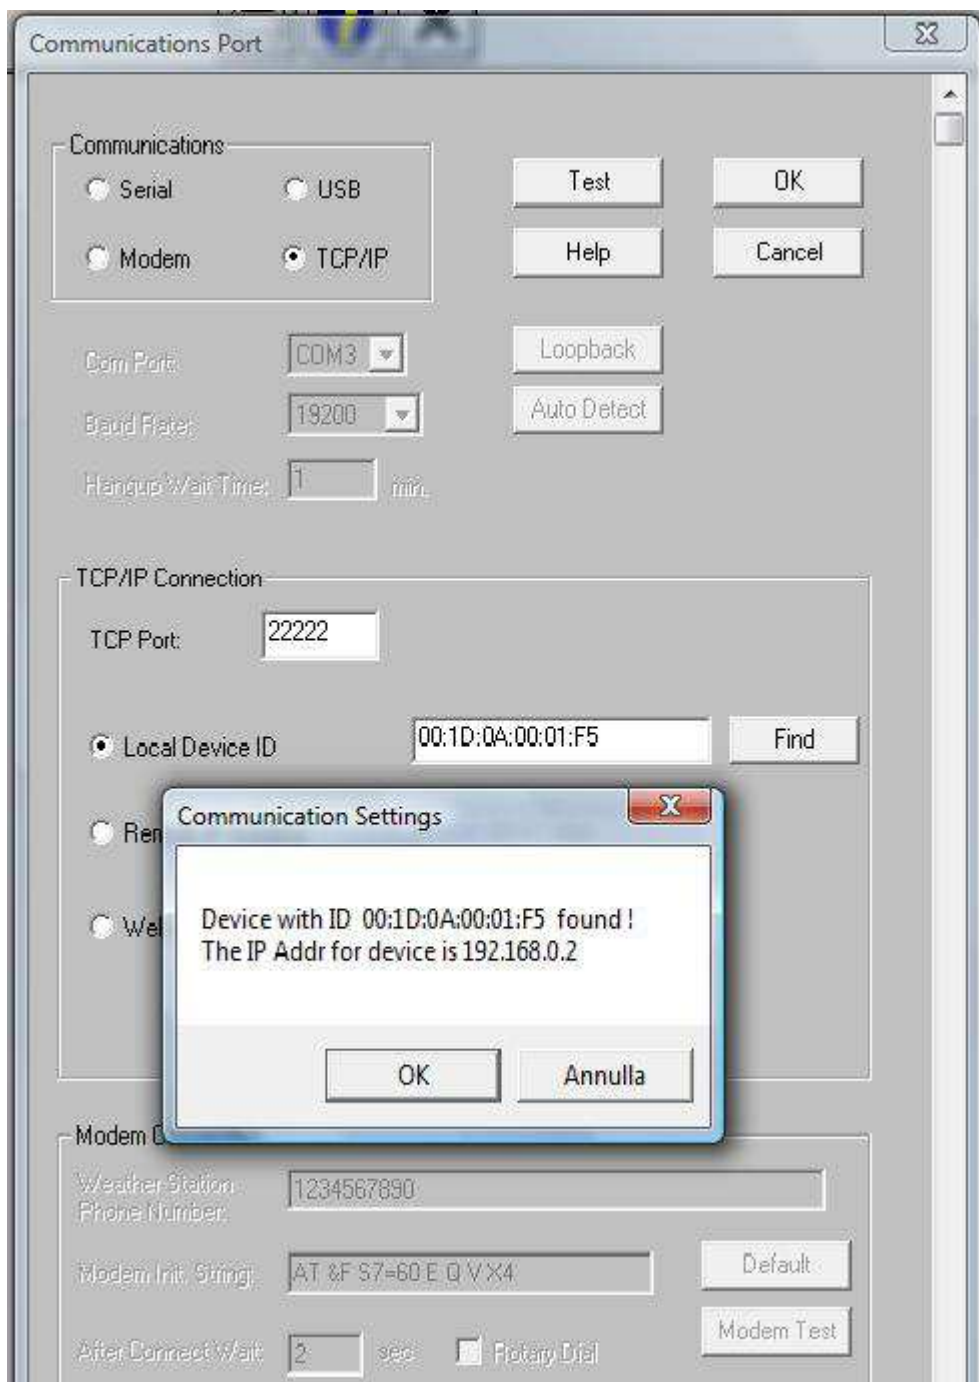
Communications Port

Communications

Serial

USB

Modem

TCP/IP

Test

OK

Help

Cancel

Com Port:

COM3

Loopback

Baud Rate:

19200

Auto Detect

Hangup Wait Time:

1

min.

TCP/IP Connection

TCP Port:

22222

Local Device ID

00:1D:0A:00:01:F5

Find

Ren

Wel

Communication Settings

Device with ID 00:1D:0A:00:01:F5 found !
The IP Addr for device is 192.168.0.2

OK

Annulla

Modem C

Weather Station Phone Number:

1234567890

Modem Init. String:

AT &F S7=60 E Q V X4

Default

Modem Test

After Connect Wait:

2

secs

Rotary Dial